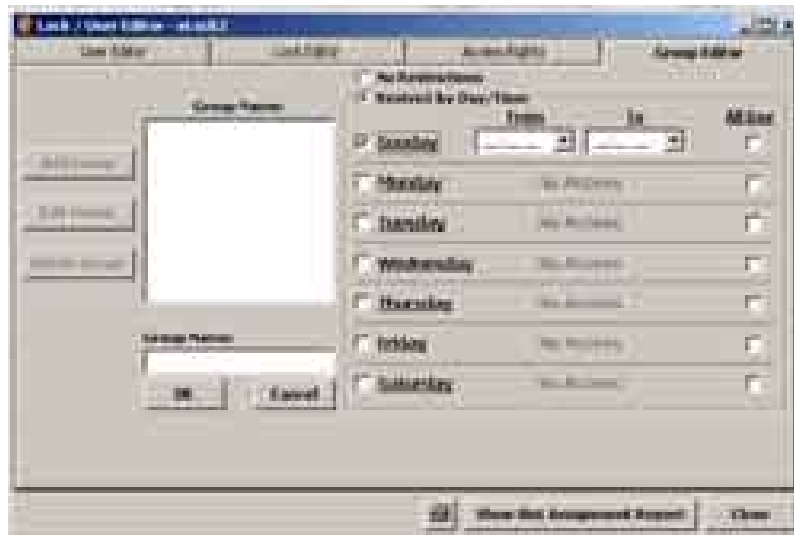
Lock / User Editor - v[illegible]

User Editor

Lock Editor

Access Rights

Group Editor

No Restrictions

Restrict By Day / Time

Group Names

From

To

All Day

Add Group

Sunday

Edit Group

Monday

No Access

Tuesday

No Access

Delete Group

Wednesday

No Access

Thursday

No Access

Group Name:

Friday

No Access

OK

Cancel

Saturday

No Access

View Slot Assignment Report

Close